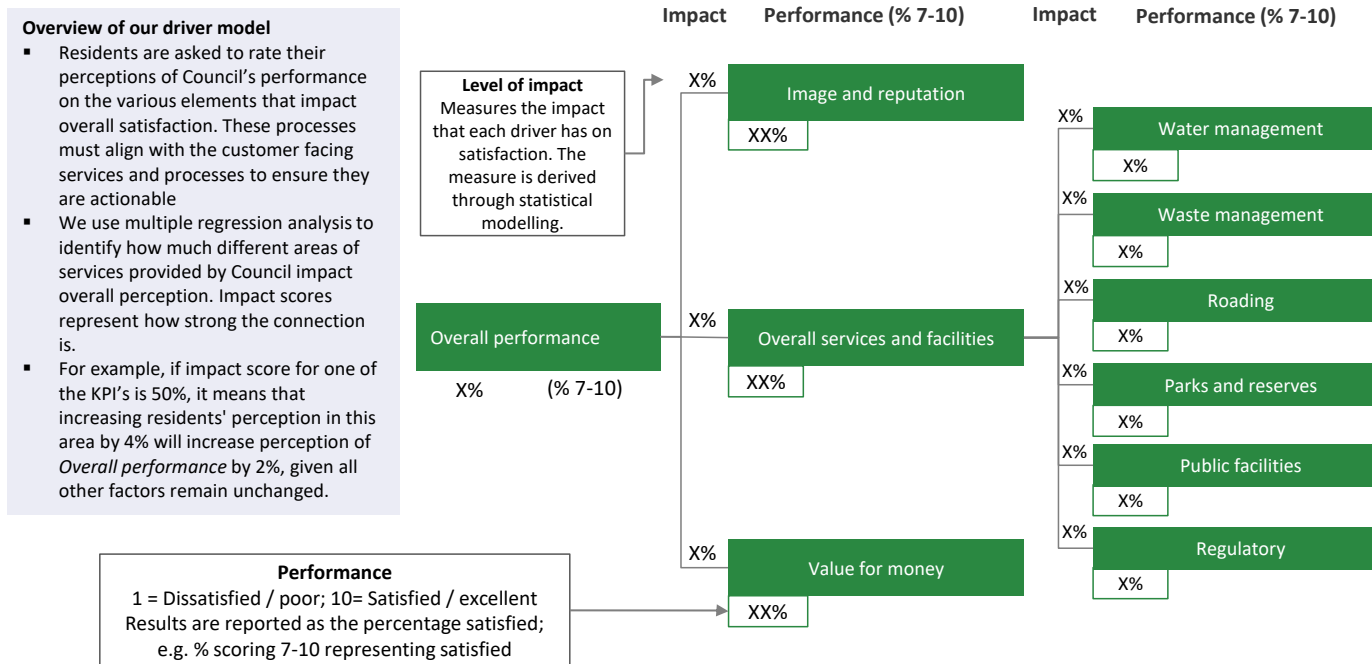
**Overview of our driver model**

- Residents are asked to rate their perceptions of Council's performance on the various elements that impact overall satisfaction. These processes must align with the customer facing services and processes to ensure they are actionable
- We use multiple regression analysis to identify how much different areas of services provided by Council impact overall perception. Impact scores represent how strong the connection is.
- For example, if impact score for one of the KPI's is 50%, it means that increasing residents' perception in this area by 4% will increase perception of *Overall performance* by 2%, given all other factors remain unchanged.

Impact Performance (% 7-10) Impact Performance (% 7-10)

**Level of impact**
Measures the impact that each driver has on satisfaction. The measure is derived through statistical modelling.

X% Image and reputation XX%

X% Water management X%

X% Waste management X%

X% Roading X%

Overall performance X% (% 7-10)

X% Overall services and facilities XX%

X% Parks and reserves X%

X% Public facilities X%

X% Regulatory X%

X% Value for money XX%

**Performance**
1 = Dissatisfied / poor; 10= Satisfied / excellent
Results are reported as the percentage satisfied; e.g. % scoring 7-10 representing satisfied